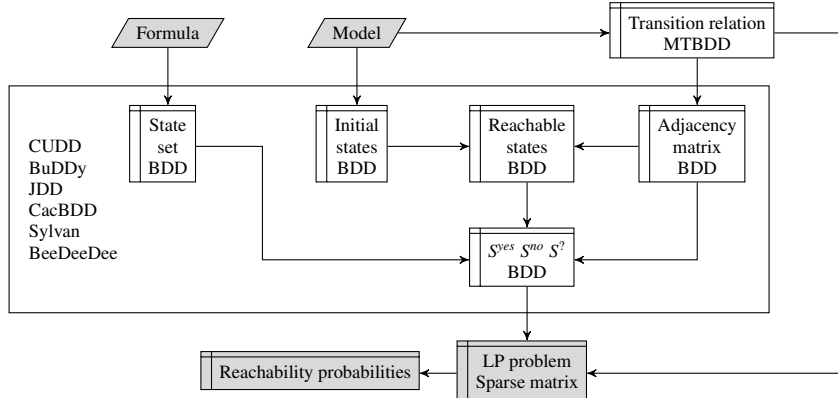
Formula

Model

Transition relation
MTBDD

CUDD
BuDDy
JDD
CacBDD
Sylvan
BeeDeeDee

State set BDD

Initial states BDD

Reachable states BDD

Adjacency matrix BDD

$S^{yes}$ $S^{no}$ $S^{?}$
BDD

Reachability probabilities

LP problem
Sparse matrix